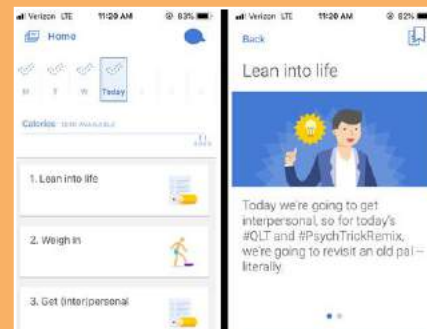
Verizon LTE 11:20 AM 83%

Home

M T W Today

Calories: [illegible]

1. Lean into life

2. Weigh In

3. Get (inter)personal

Verizon LTE 11:20 AM 82%

Back

Lean into life

Today we're going to get interpersonal, so for today's #QLT and #PsychTrickRemix, we're going to revisit an old pal – literally.